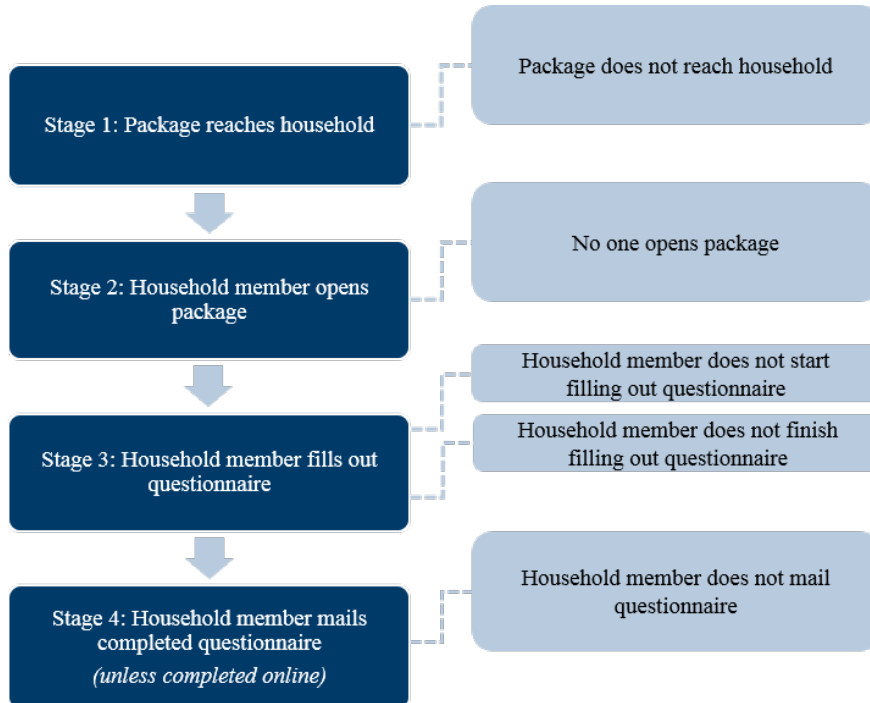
Stage 1: Package reaches household

Package does not reach household

Stage 2: Household member opens package

No one opens package

Stage 3: Household member fills out questionnaire

Household member does not start filling out questionnaire

Household member does not finish filling out questionnaire

Stage 4: Household member mails completed questionnaire
*(unless completed online)*

Household member does not mail questionnaire